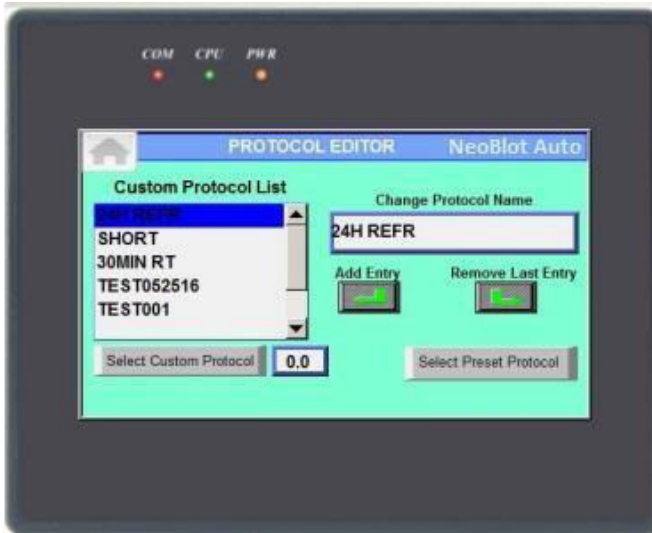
COM CPU PWR

PROTOCOL EDITOR NeoBlot Auto

Custom Protocol List

24H REFR
SHORT
30MIN RT
TEST052516
TEST001

Change Protocol Name

24H REFR

Add Entry

Remove Last Entry

Select Custom Protocol

0.0

Select Preset Protocol